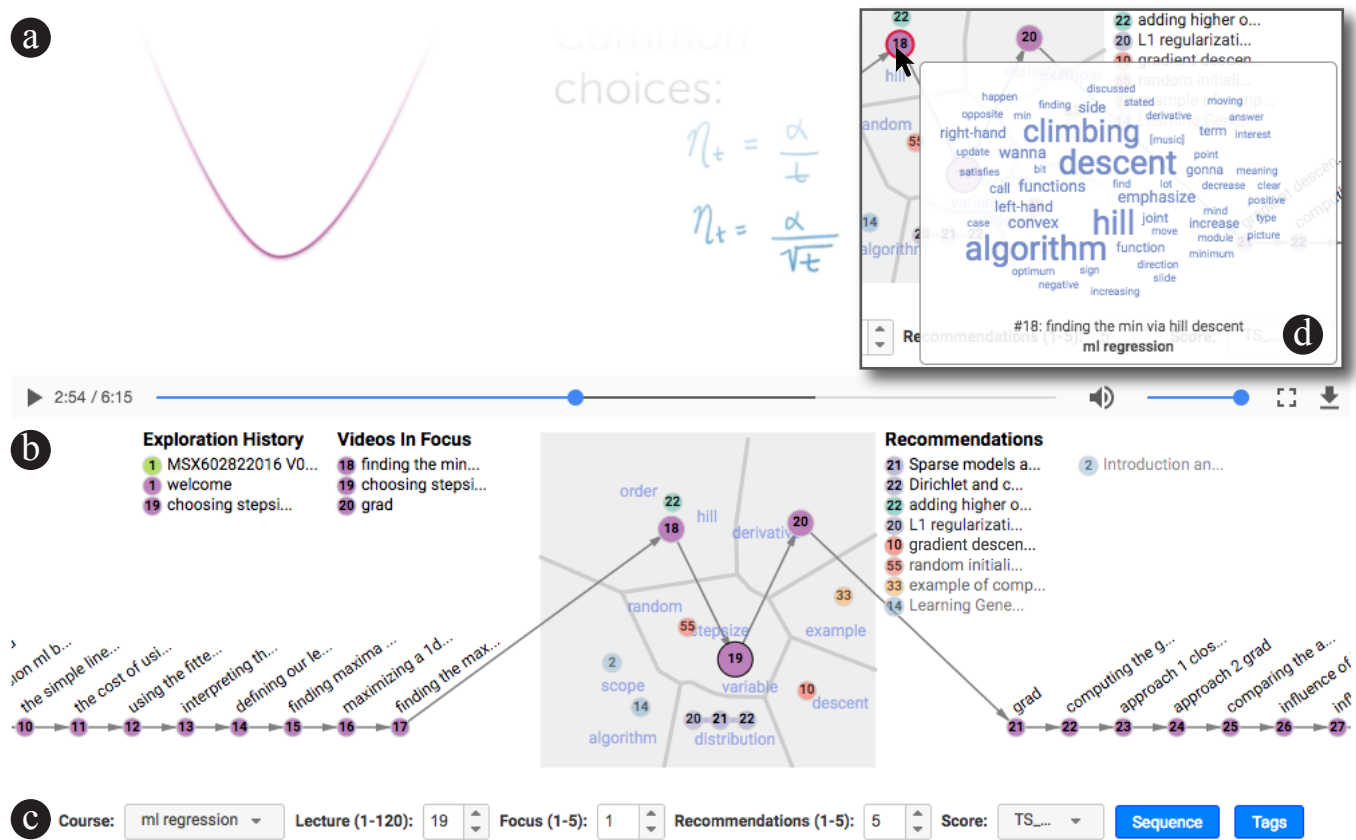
a

Common choices:

$\eta_t = \frac{\alpha}{t}$

$\eta_t = \frac{\alpha}{\sqrt{t}}$

22
18
20
hill
random
55
14
algorithm
20 21 22

22 adding higher o...
20 L1 regularizati...
10 gradient descen...
55 random initiali...

happen discussed stated moving opposite finding side derivative answer min right-hand climbing [music] term interest update wanna descent point satisfies bit gonna meaning call functions find lot decrease clear left-hand emphasize positive hill mind type case convex joint increase move module picture algorithm function minimum optimum sign direction negative increasing slide

#18: finding the min via hill descent
ml regression

Recommendations (1-5)
Score:
TS_

d

2:54 / 6:15

b

Exploration History
1 MSX602822016 V0...
1 welcome
19 choosing stepsi...

Videos In Focus
18 finding the min...
19 choosing stepsi...
20 grad

order
22
18
hill
derivative
20
random
55
stepsize
33
example
2
scope
19
variable
10
descent
14
algorithm
20 21 22
distribution

Recommendations
21 Sparse models a...
22 Dirichlet and c...
22 adding higher o...
20 L1 regularizati...
10 gradient descen...
55 random initiali...
33 example of comp...
14 Learning Gene...
2 Introduction an...

...ion ml b... the simple line... the cost of usi... using the fitte... interpreting th... defining our le... finding maxima ... maximizing a 1d... finding the max...
10 11 12 13 14 15 16 17

grad computing the g... approach 1 clos... approach 2 grad comparing the a... influence of ... inf...
21 22 23 24 25 26 27

c
Course: ml regression
Lecture (1-120): 19
Focus (1-5): 1
Recommendations (1-5): 5
Score: TS_...
Sequence
Tags